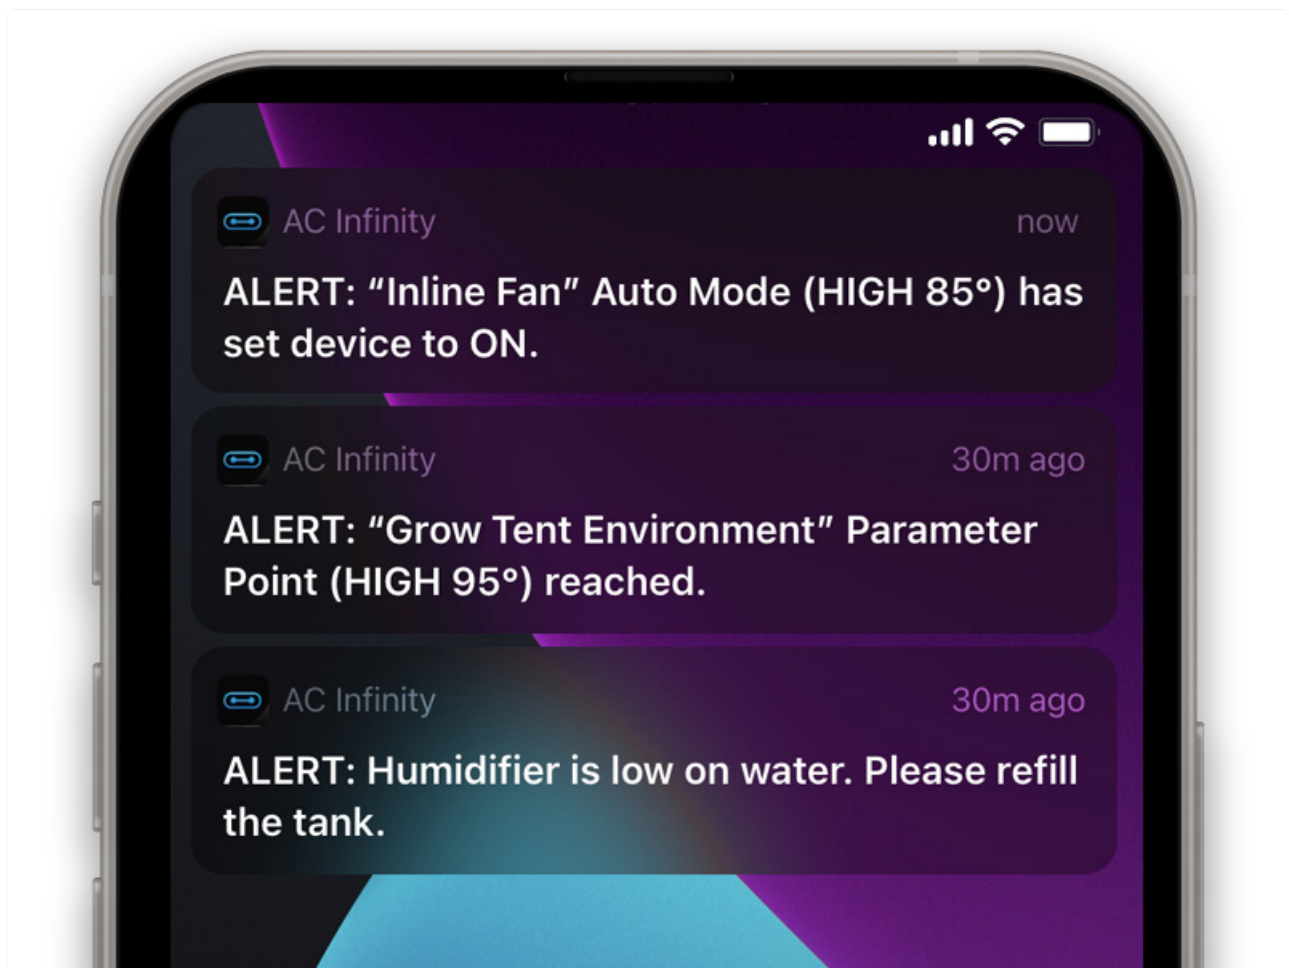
AC Infinity
now
ALERT: “Inline Fan” Auto Mode (HIGH 85°) has set device to ON.

AC Infinity
30m ago
ALERT: “Grow Tent Environment” Parameter Point (HIGH 95°) reached.

AC Infinity
30m ago
ALERT: Humidifier is low on water. Please refill the tank.